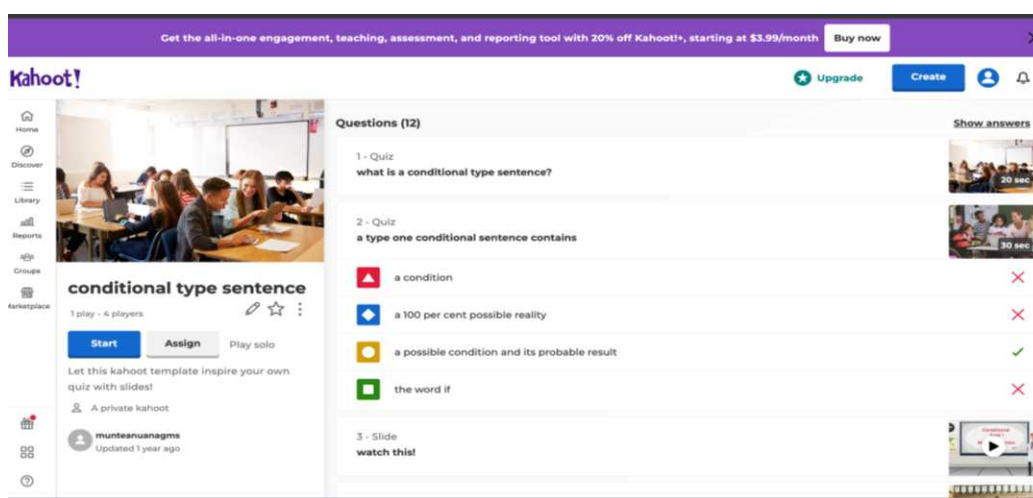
Get the all-in-one engagement, teaching, assessment, and reporting tool with 20% off Kahoot!+, starting at $3.99/month Buy now

Kahoot!

Upgrade Create

Home
Discover
Library
Reports
Groups
Marketplace

conditional type sentence

1 play · 4 players

Start Assign Play solo

Let this kahoot template inspire your own quiz with slides!

A private kahoot

munteanuanagms
Updated 1 year ago

Questions (12)

Show answers

1 - Quiz
what is a conditional type sentence?

20 sec

2 - Quiz
a type one conditional sentence contains

30 sec

a condition

a 100 per cent possible reality

a possible condition and its probable result

the word if

3 - Slide
watch this!